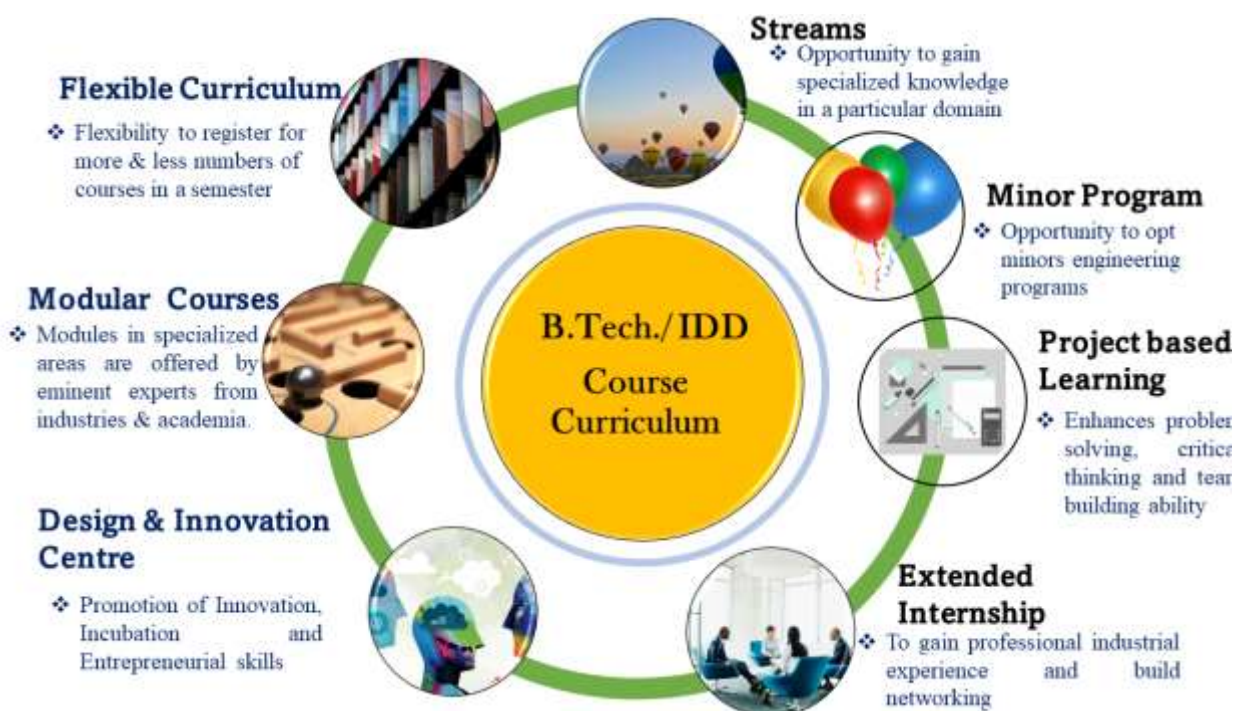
Flexible Curriculum

❖ Flexibility to register for more & less numbers of courses in a semester

Streams

❖ Opportunity to gain specialized knowledge in a particular domain

Minor Program

❖ Opportunity to opt minors engineering programs

Modular Courses

❖ Modules in specialized areas are offered by eminent experts from industries & academia.

B.Tech./ IDD

Course Curriculum

Project based Learning

❖ Enhances probler solving, critica thinking and tear building ability

Design & Innovation Centre

❖ Promotion of Innovation, Incubation and Entrepreneurial skills

Extended Internship

❖ To gain professional industrial experience and build networking